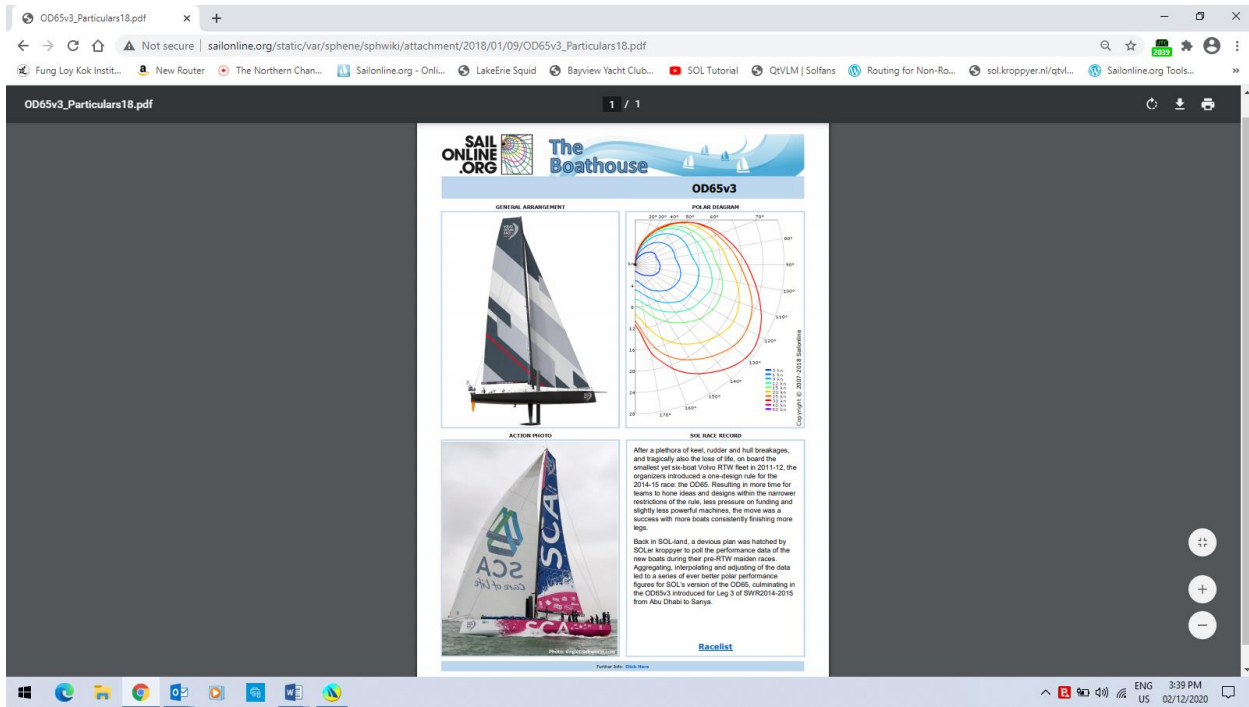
OD65v3_Particulars18.pdf ×

Not secure | sailonline.org/static/var/sphene/sphwiki/attachment/2018/01/09/OD65v3_Particulars18.pdf

Fung Loy Kok Instit... New Router The Northern Chan... Sailonline.org - Onli... LakeErie Squid Bayview Yacht Club... SOL Tutorial QtVLM | Solfans Routing for Non-Ro... sol.kroppyer.nl/qtvl... Sailonline.org Tools...

OD65v3_Particulars18.pdf 1 / 1

SAIL ONLINE .ORG The Boathouse

OD65v3

GENERAL ARRANGEMENT

POLAR DIAGRAM

20° 30° 40° 50° 60° 70° 80° 90° 100° 110° 120° 130° 140° 150° 160° 170°

0 4 8 12 16 20 24 28

Copyright © 2007-2018 Sailonline

ACTION PHOTO

SOL RACE RECORD

After a plethora of keel, rudder and hull breakages, and tragically also the loss of life, on board the smallest yet six-boat Volvo RTW fleet in 2011-12, the organizers introduced a one-design rule for the 2014-15 race: the OD65. Resulting in more time for teams to hone ideas and designs within the narrower restrictions of the rule, less pressure on funding and slightly less powerful machines, the move was a success with more boats consistently finishing more legs.

Back in SOL-land, a devious plan was hatched by SOLer kroppyer to poll the performance data of the new boats during their pre-RTW maiden races. Aggregating, interpolating and adjusting of the data led to a series of ever better polar performance figures for SOL's version of the OD65, culminating in the OD65v3 introduced for Leg 3 of SWR2014-2015 from Abu Dhabi to Sanya.

Racelist

SCA

Further Info: Click Here

ENG US 3:39 PM 02/12/2020